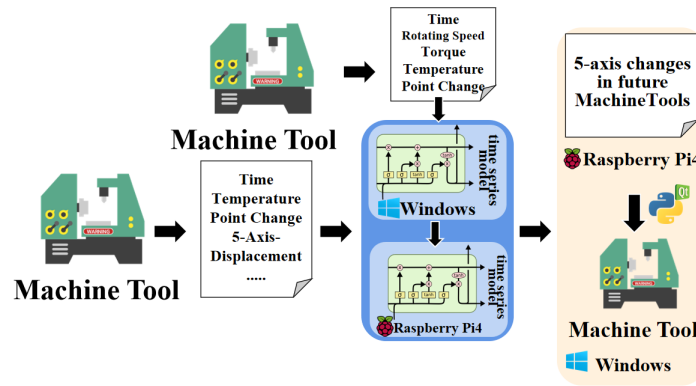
WARNING

Machine Tool

Time
Rotating Speed
Torque
Temperature
Point Change

WARNING

Machine Tool

Time
Temperature
Point Change
5-Axis-Displacement
.....

time series model

Windows

time series model

Raspberry Pi4

5-axis changes in future MachineTools

Raspberry Pi4

Qt

WARNING

Machine Tool

Windows